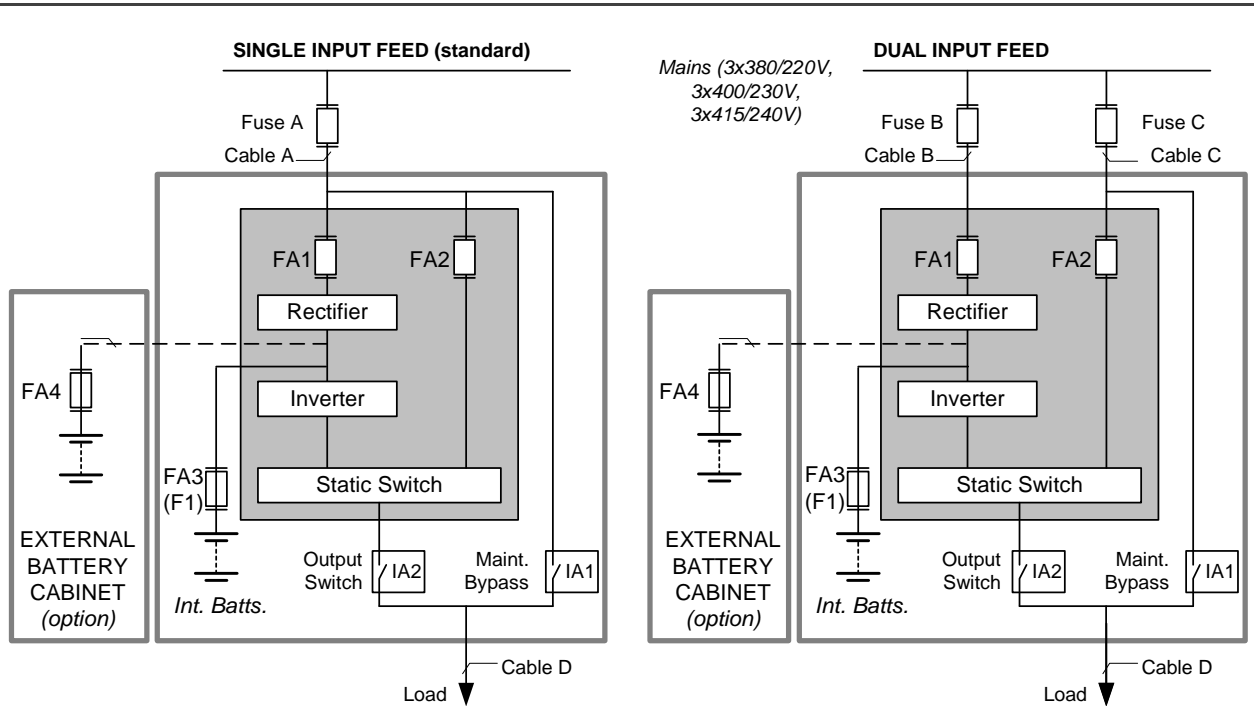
SINGLE INPUT FEED (standard)

Fuse A

Cable A

FA1

FA2

Rectifier

FA4

Inverter

FA3 (F1)

Static Switch

EXTERNAL BATTERY CABINET (option)

Output Switch

IA2

Maint. Bypass

IA1

Int. Batts.

Cable D

Load

Mains (3x380/220V, 3x400/230V, 3x415/240V)

DUAL INPUT FEED

Fuse B

Fuse C

Cable B

Cable C

FA1

FA2

Rectifier

FA4

Inverter

FA3 (F1)

Static Switch

EXTERNAL BATTERY CABINET (option)

Output Switch

IA2

Maint. Bypass

IA1

Int. Batts.

Cable D

Load